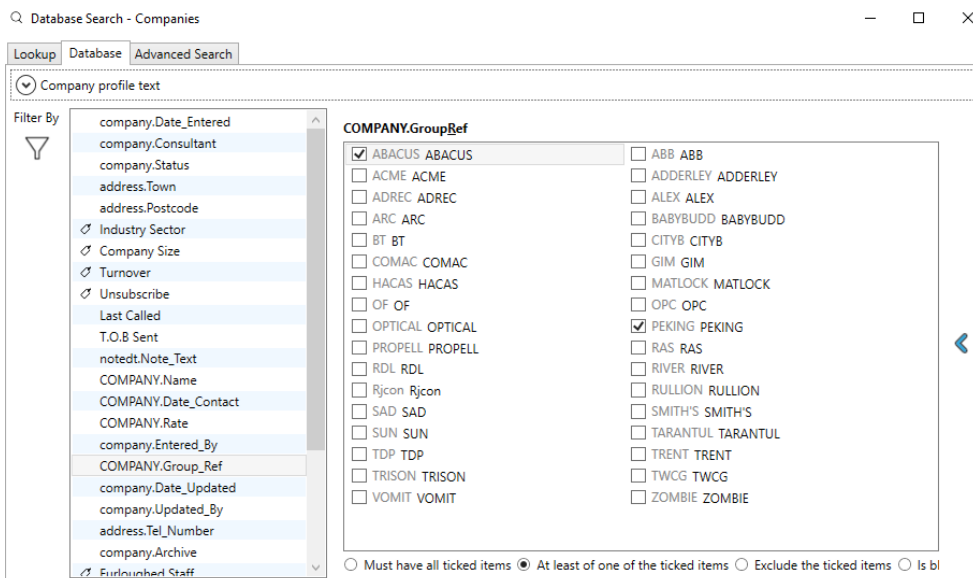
Database Search - Companies

Lookup | Database | Advanced Search

Company profile text

Filter By

company.Date_Entered
company.Consultant
company.Status
address.Town
address.Postcode
Industry Sector
Company Size
Turnover
Unsubscribe
Last Called
T.O.B Sent
notedt.Note_Text
COMPANY.Name
COMPANY.Date_Contact
COMPANY.Rate
company.Entered_By
COMPANY.Group_Ref
company.Date_Updated
company.Updated_By
address.Tel_Number
company.Archive
Furloughed Staff

COMPANY.GroupRef

ABACUS ABACUS
ACME ACME
ADREC ADREC
ARC ARC
BT BT
COMAC COMAC
HACAS HACAS
OF OF
OPTICAL OPTICAL
PROPELL PROPELL
RDL RDL
Rjcon Rjcon
SAD SAD
SUN SUN
TDP TDP
TRISON TRISON
VOMIT VOMIT

ABB ABB
ADDERLEY ADDERLEY
ALEX ALEX
BABYBUDD BABYBUDD
CITYB CITYB
GIM GIM
MATLOCK MATLOCK
OPC OPC
PEKING PEKING
RAS RAS
RIVER RIVER
RULLION RULLION
SMITH'S SMITH'S
TARANTUL TARANTUL
TRENT TRENT
TWCG TWCG
ZOMBIE ZOMBIE

Must have all ticked items | At least of one of the ticked items | Exclude the ticked items | Is bl